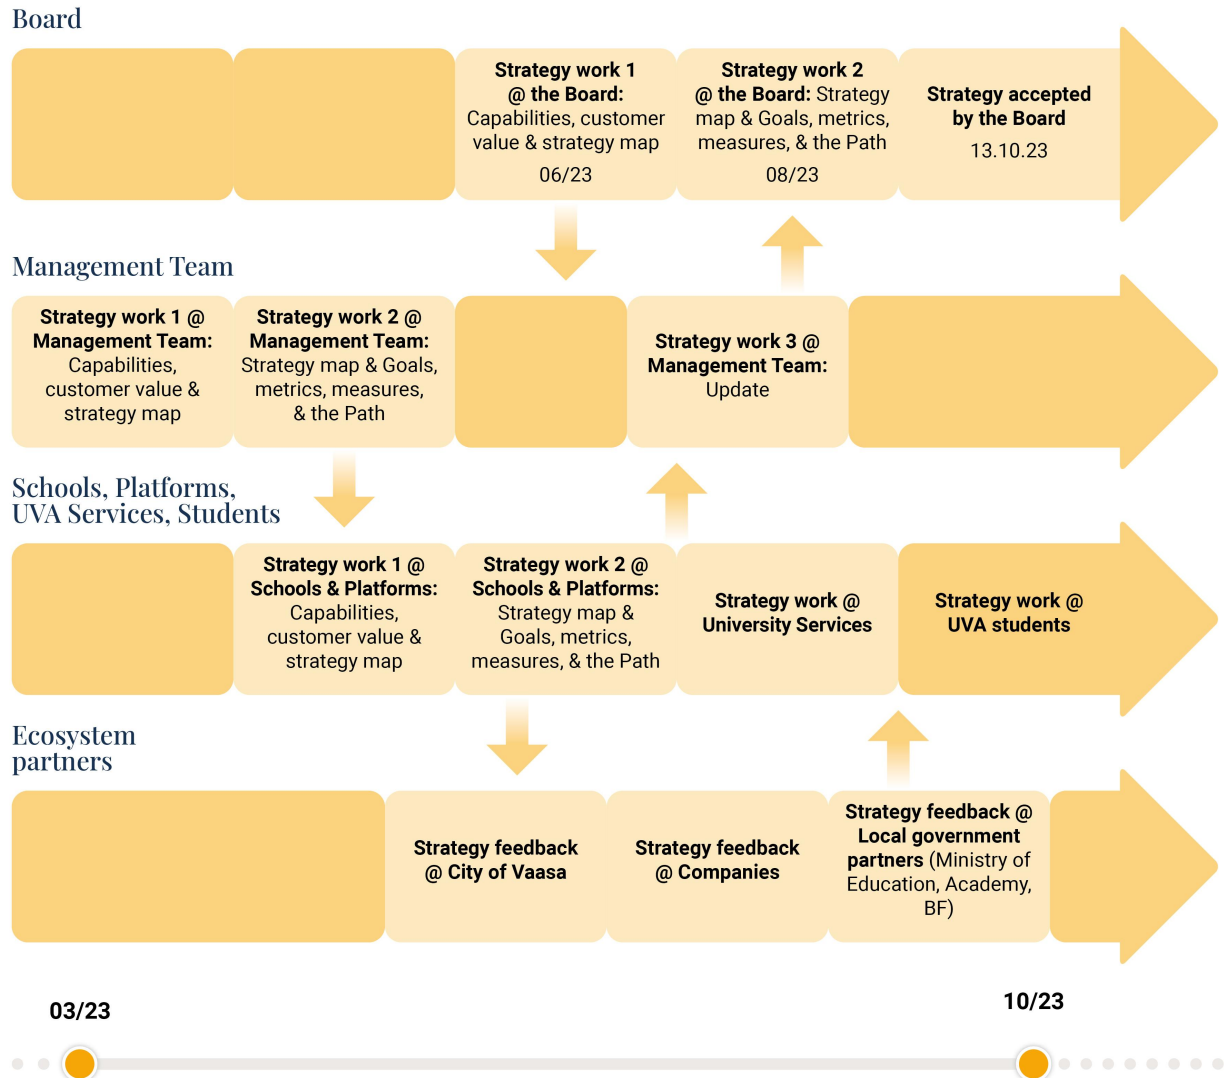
Board

Strategy work 1 @ the Board: Capabilities, customer value & strategy map 06/23

Strategy work 2 @ the Board: Strategy map & Goals, metrics, measures, & the Path 08/23

Strategy accepted by the Board 13.10.23

Management Team

Strategy work 1 @ Management Team: Capabilities, customer value & strategy map

Strategy work 2 @ Management Team: Strategy map & Goals, metrics, measures, & the Path

Strategy work 3 @ Management Team: Update

Schools, Platforms, UVA Services, Students

Strategy work 1 @ Schools & Platforms: Capabilities, customer value & strategy map

Strategy work 2 @ Schools & Platforms: Strategy map & Goals, metrics, measures, & the Path

Strategy work @ University Services

Strategy work @ UVA students

Ecosystem partners

Strategy feedback @ City of Vaasa

Strategy feedback @ Companies

Strategy feedback @ Local government partners (Ministry of Education, Academy, BF)

03/23

10/23